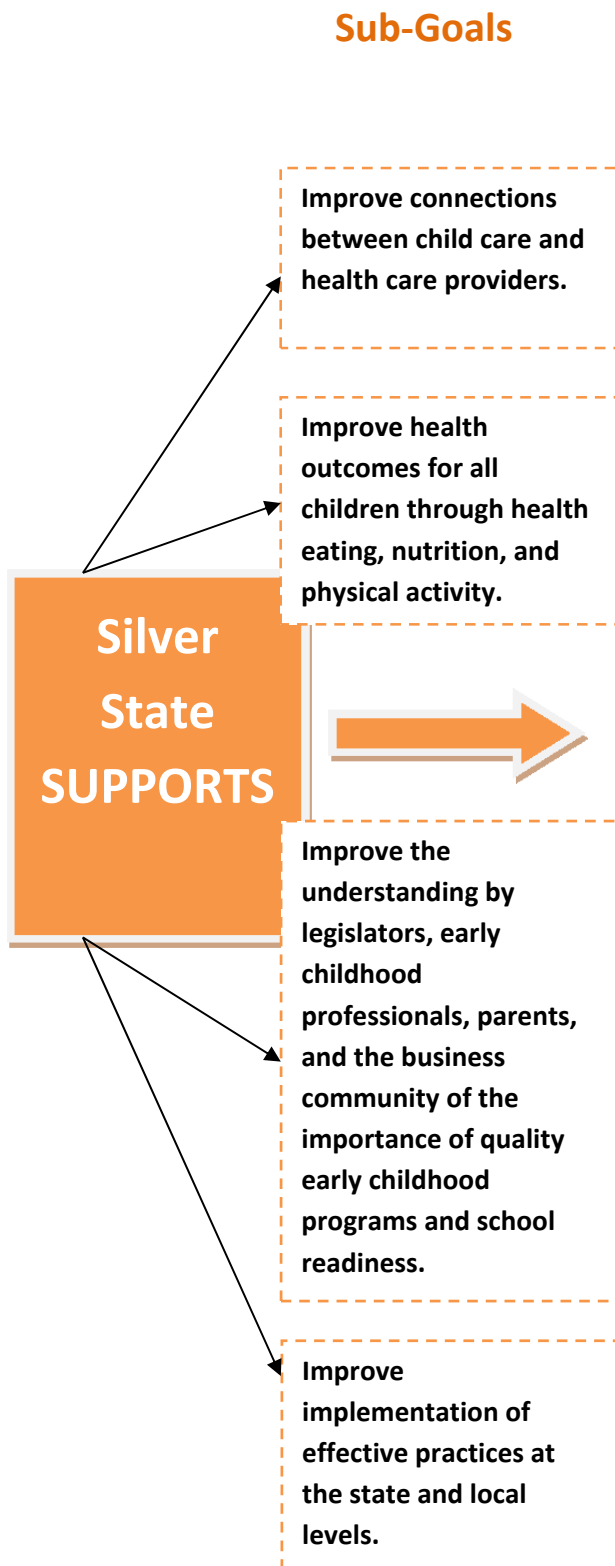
Sub-Goals

Silver State SUPPORTS

Improve connections between child care and health care providers.

Improve health outcomes for all children through health eating, nutrition, and physical activity.

Improve the understanding by legislators, early childhood professionals, parents, and the business community of the importance of quality early childhood programs and school readiness.

Improve implementation of effective practices at the state and local levels.